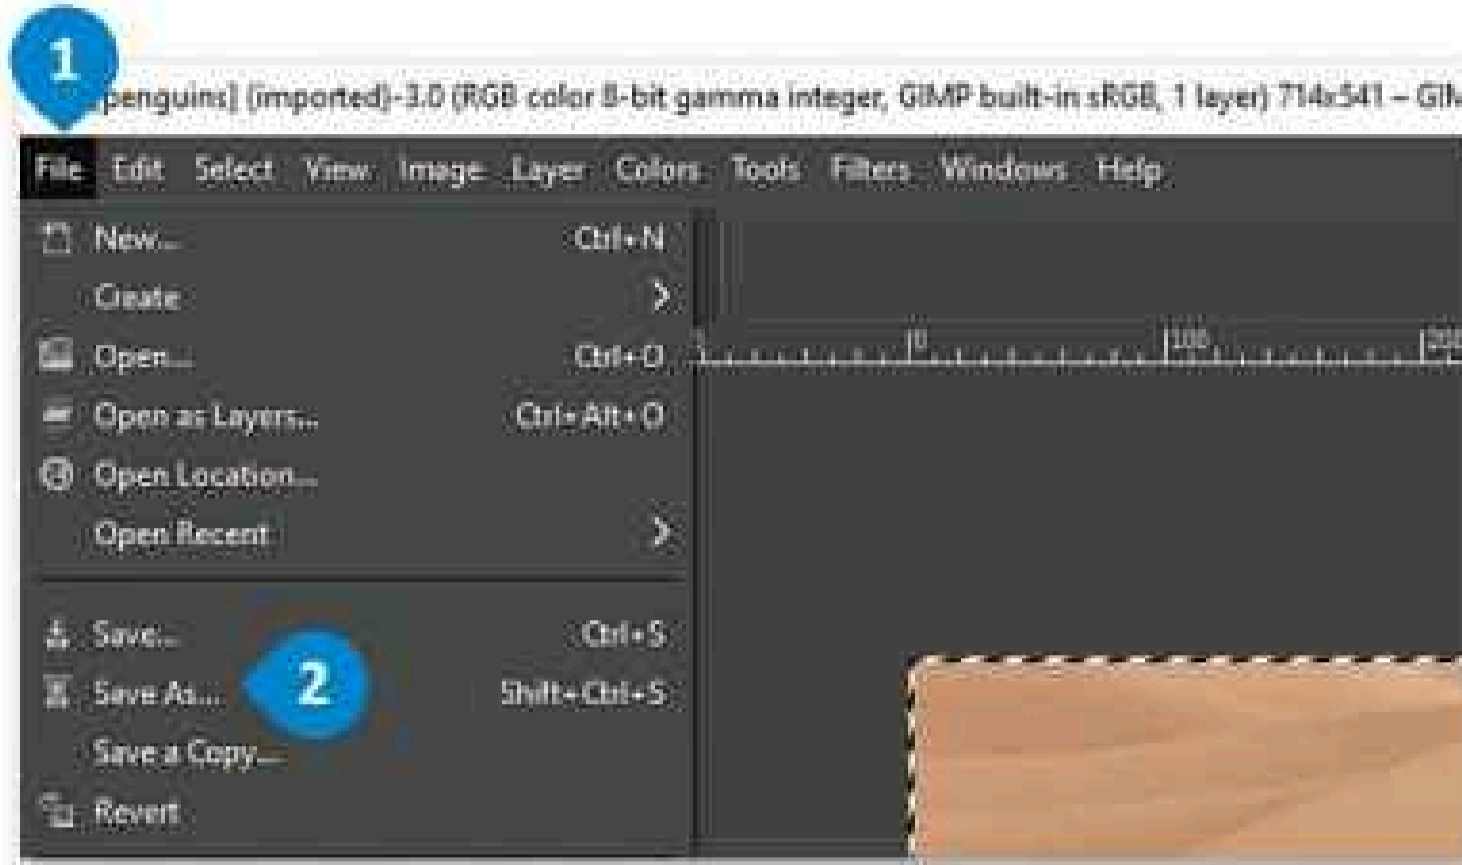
1

penguins] (imported)-3.0 (RGB color 8-bit gamma integer, GIMP built-in sRGB, 1 layer) 714x541 – GI

File Edit Select View Image Layer Colors Tools Filters Windows Help

New... Ctrl+N
Create
Open... Ctrl+O
Open as Layers... Ctrl+Alt+O
Open Location...
Open Recent

Save... Ctrl+S
Save As... Shift+Ctrl+S
Save a Copy...
Revert

2

0 100 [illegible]